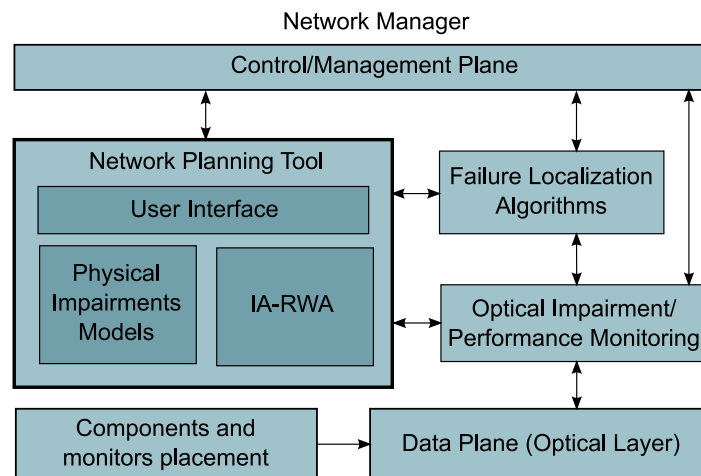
Network Manager

Control/Management Plane

Network Planning Tool

User Interface

Physical Impairments Models

IA-RWA

Failure Localization Algorithms

Optical Impairment/ Performance Monitoring

Components and monitors placement

Data Plane (Optical Layer)